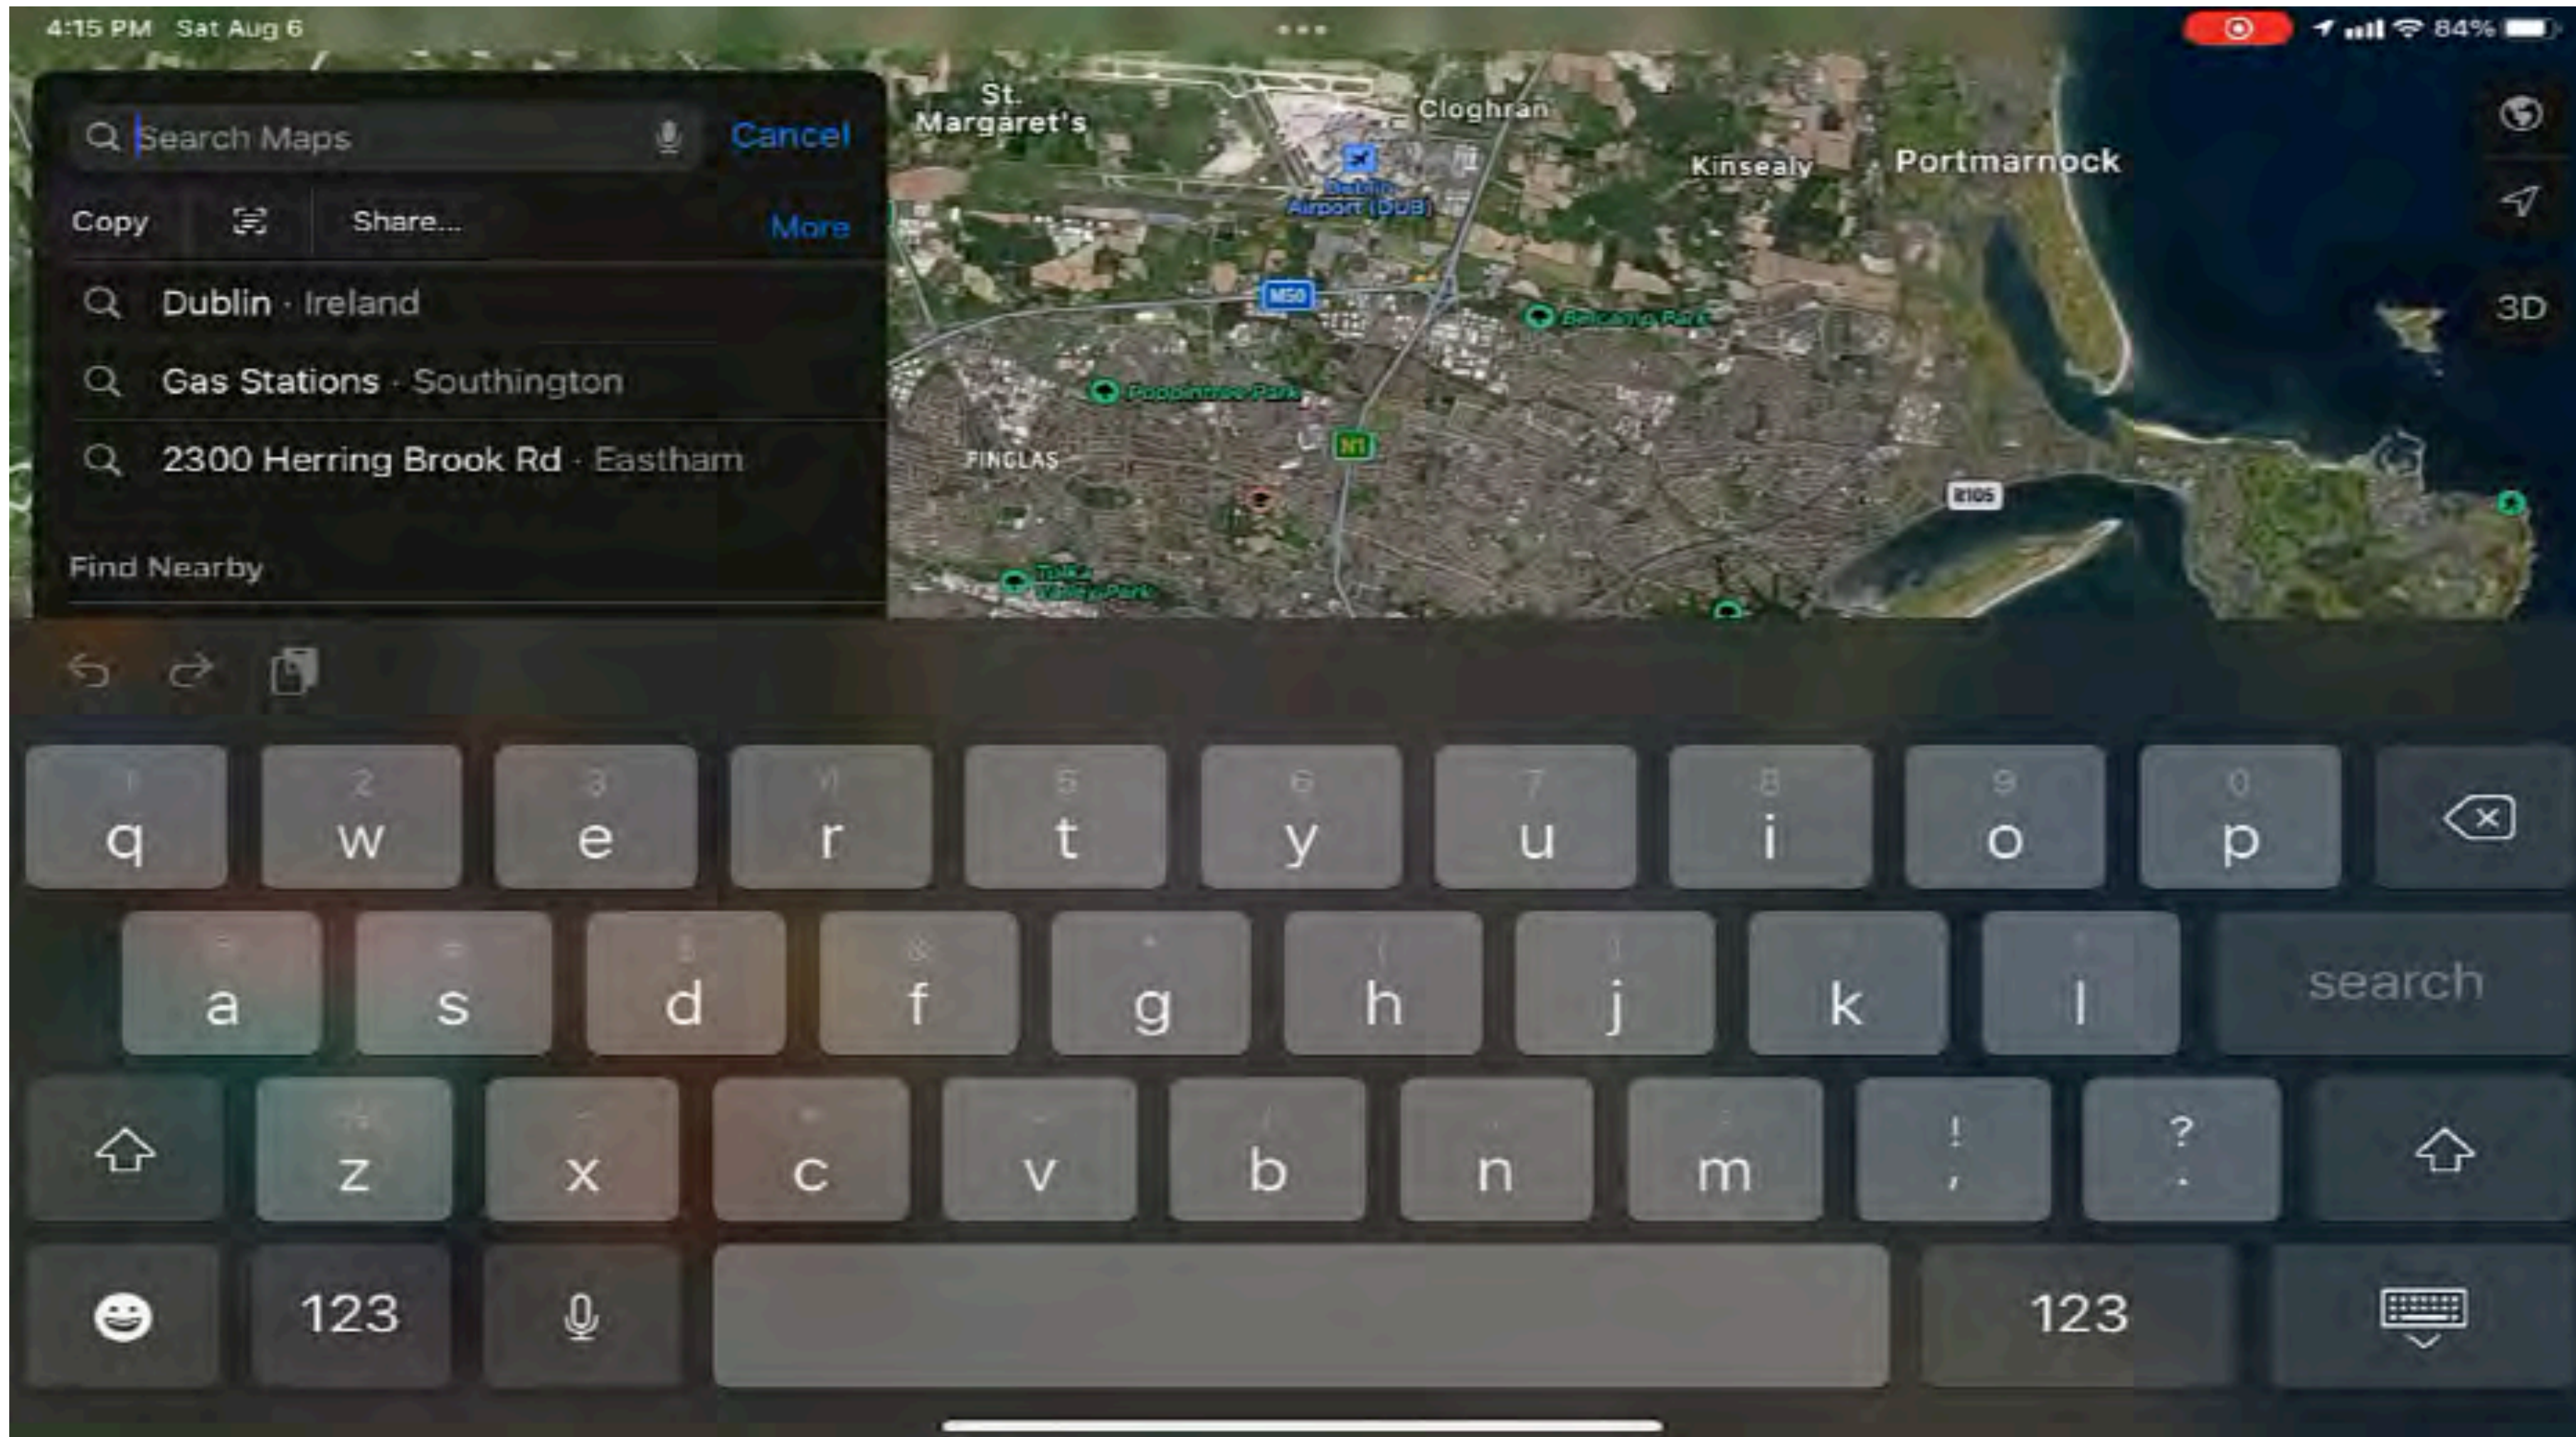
4:15 PM Sat Aug 6

84%

Search Maps

Cancel

Copy

Share...

More

Dublin · Ireland

Gas Stations · Southington

2300 Herring Brook Rd · Eastham

Find Nearby

St. Margaret's

Cloghran

Dublin Airport (DUB)

Kinsealy

Portmarnock

M50

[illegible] Park

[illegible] Park

N1

FINGLAS

R105

Tolka Valley Park

3D

q w e r t y u i o p

a s d f g h j k l

search

z x c v b n m

! ,

? .

123

123